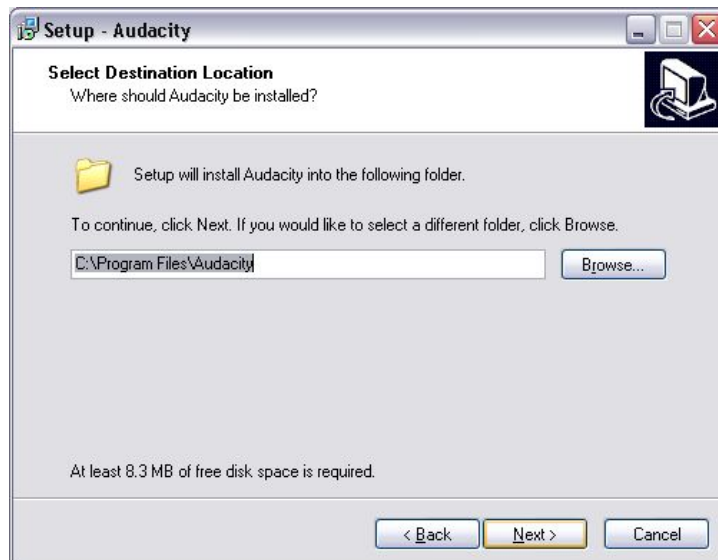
Setup - Audacity

Select Destination Location
Where should Audacity be installed?

Setup will install Audacity into the following folder.

To continue, click Next. If you would like to select a different folder, click Browse.

C:\Program Files\Audacity

Browse...

At least 8.3 MB of free disk space is required.

< Back

Next >

Cancel